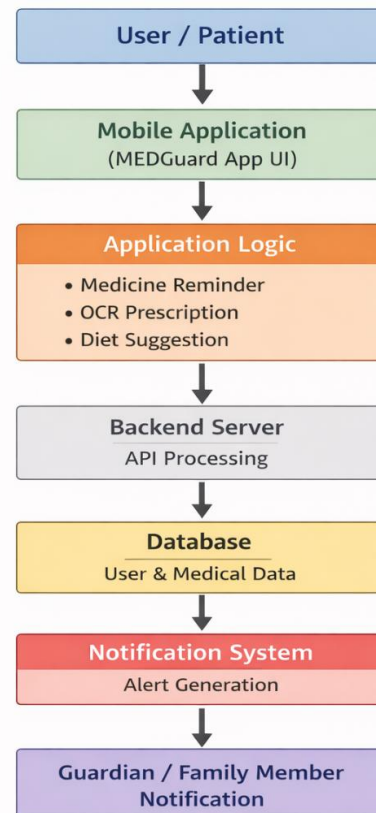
User / Patient

Mobile Application
(MEDGuard App UI)

Application Logic

• Medicine Reminder
• OCR Prescription
• Diet Suggestion

Backend Server
API Processing

Database
User & Medical Data

Notification System
Alert Generation

Guardian / Family Member Notification